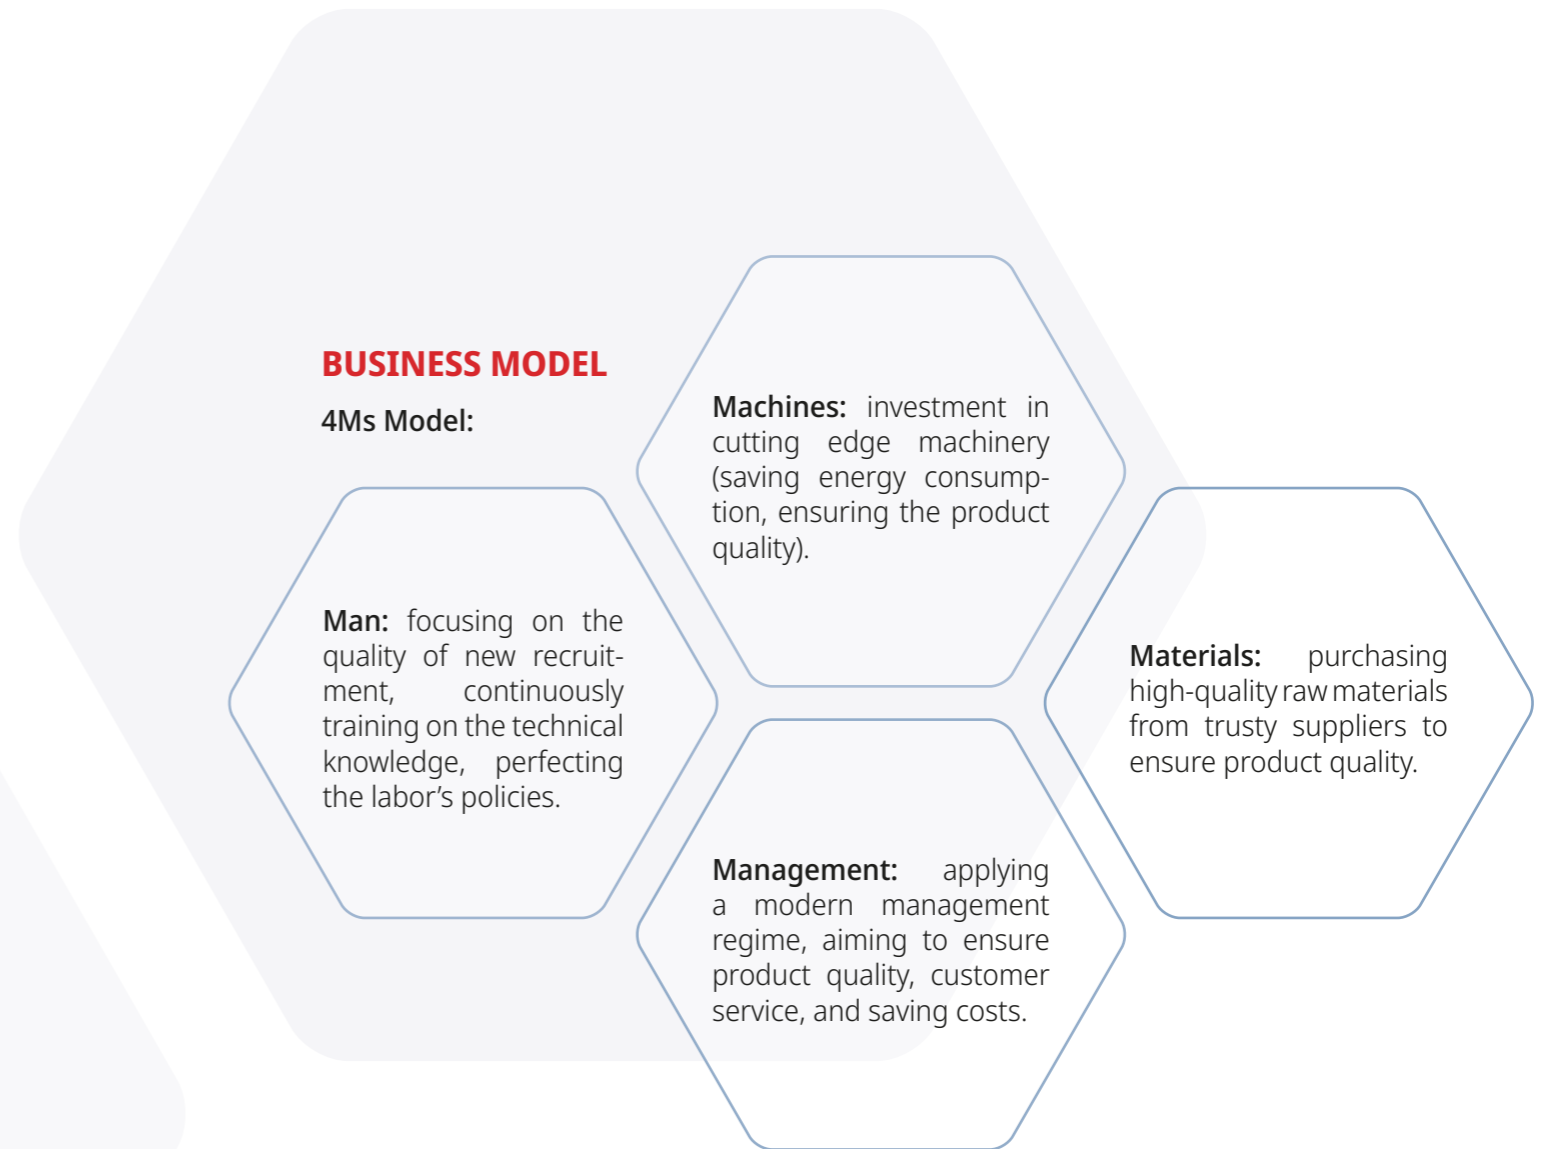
BUSINESS MODEL

4Ms Model:

Machines: investment in cutting edge machinery (saving energy consumption, ensuring the product quality).

Man: focusing on the quality of new recruitment, continuously training on the technical knowledge, perfecting the labor’s policies.

Materials: purchasing high-quality raw materials from trusty suppliers to ensure product quality.

Management: applying a modern management regime, aiming to ensure product quality, customer service, and saving costs.